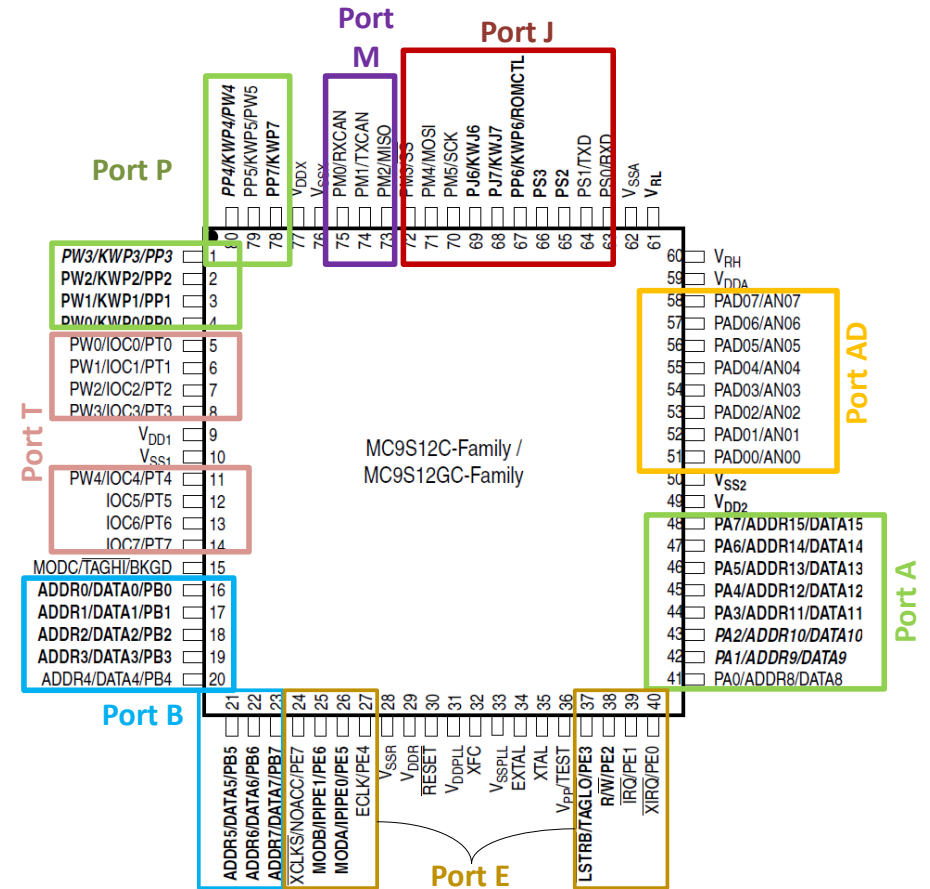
Port M

Port J

Port P

PP4/KWP4/PW4
PP5/KWP5/PW5
PP7/KWP7
$V_{DDX}$
$V_{SSX}$
PM0/RXCAN
PM1/TXCAN
PM2/MISO
PM3/SS
PM4/MOSI
PM5/SCK
PJ6/KWJ6
PJ7/KWJ7
PP6/KWP6/ROMCTL
PS3
PS2
PS1/TXD
PS0/RXD
$V_{SSA}$
$V_{RL}$

80 79 78 77 76 75 74 73 72 71 70 69 68 67 66 65 64 63 62 61

PW3/KWP3/PP3 1
PW2/KWP2/PP2 2
PW1/KWP1/PP1 3
PW0/KWP0/PP0 4
PW0/IOC0/PT0 5
PW1/IOC1/PT1 6
PW2/IOC2/PT2 7
PW3/IOC3/PT3 8
$V_{DD1}$ 9
$V_{SS1}$ 10
PW4/IOC4/PT4 11
IOC5/PT5 12
IOC6/PT6 13
IOC7/PT7 14
MODC/$\overline{TAGHI}$/BKGD 15
ADDR0/DATA0/PB0 16
ADDR1/DATA1/PB1 17
ADDR2/DATA2/PB2 18
ADDR3/DATA3/PB3 19
ADDR4/DATA4/PB4 20

Port T

Port B

MC9S12C-Family /
MC9S12GC-Family

60 $V_{RH}$
59 $V_{DDA}$
58 PAD07/AN07
57 PAD06/AN06
56 PAD05/AN05
55 PAD04/AN04
54 PAD03/AN03
53 PAD02/AN02
52 PAD01/AN01
51 PAD00/AN00
50 $V_{SS2}$
49 $V_{DD2}$
48 PA7/ADDR15/DATA15
47 PA6/ADDR14/DATA14
46 PA5/ADDR13/DATA13
45 PA4/ADDR12/DATA12
44 PA3/ADDR11/DATA11
43 PA2/ADDR10/DATA10
42 PA1/ADDR9/DATA9
41 PA0/ADDR8/DATA8

Port AD

Port A

21 22 23 24 25 26 27 28 29 30 31 32 33 34 35 36 37 38 39 40

ADDR5/DATA5/PB5
ADDR6/DATA6/PB6
ADDR7/DATA7/PB7
$\overline{XCLKS}$/NOACC/PE7
MODB/IPIPE1/PE6
MODA/IPIPE0/PE5
ECLK/PE4
$V_{SSR}$
$V_{DDR}$
$\overline{RESET}$
$V_{DDPLL}$
XFC
$V_{SSPLL}$
EXTAL
XTAL
$V_{PP}$/TEST
LSTRB/TAGLO/PE3
R/$\overline{W}$/PE2
$\overline{IRQ}$/PE1
$\overline{XIRQ}$/PE0

Port E